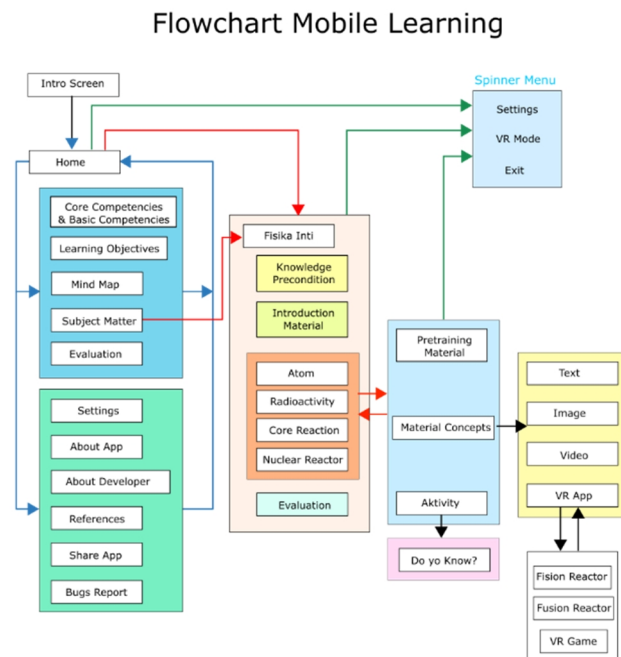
Flowchart Mobile Learning

Intro Screen

Spinner Menu
Settings
VR Mode
Exit

Home

Core Competencies & Basic Competencies
Learning Objectives
Mind Map
Subject Matter
Evaluation

Settings
About App
About Developer
References
Share App
Bugs Report

Fisika Inti
Knowledge Precondition
Introduction Material
Atom
Radioactivity
Core Reaction
Nuclear Reactor
Evaluation

Pretraining Material
Material Concepts
Aktivity
Do yo Know?

Text
Image
Video
VR App

Fision Reactor
Fusion Reactor
VR Game